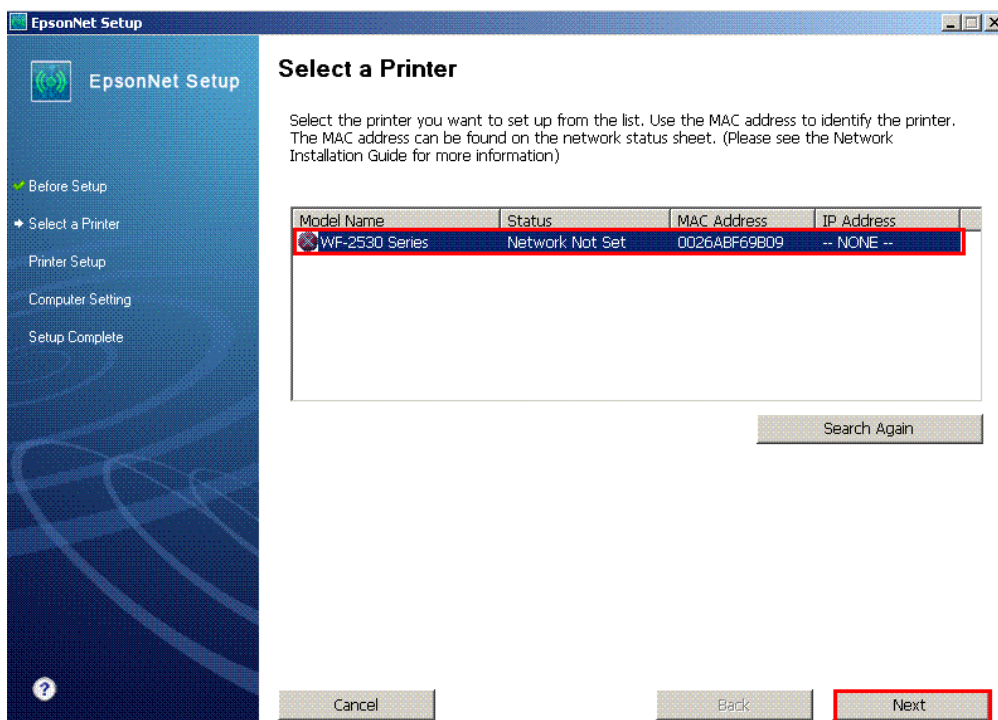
EpsonNet Setup

EpsonNet Setup

Before Setup
Select a Printer
Printer Setup
Computer Setting
Setup Complete

Select a Printer

Select the printer you want to set up from the list. Use the MAC address to identify the printer. The MAC address can be found on the network status sheet. (Please see the Network Installation Guide for more information)

| Model Name | Status | MAC Address | IP Address |
|---|---|---|---|
| WF-2530 Series | Network Not Set | 0026ABF69B09 | -- NONE -- |

Search Again

Cancel
Back
Next